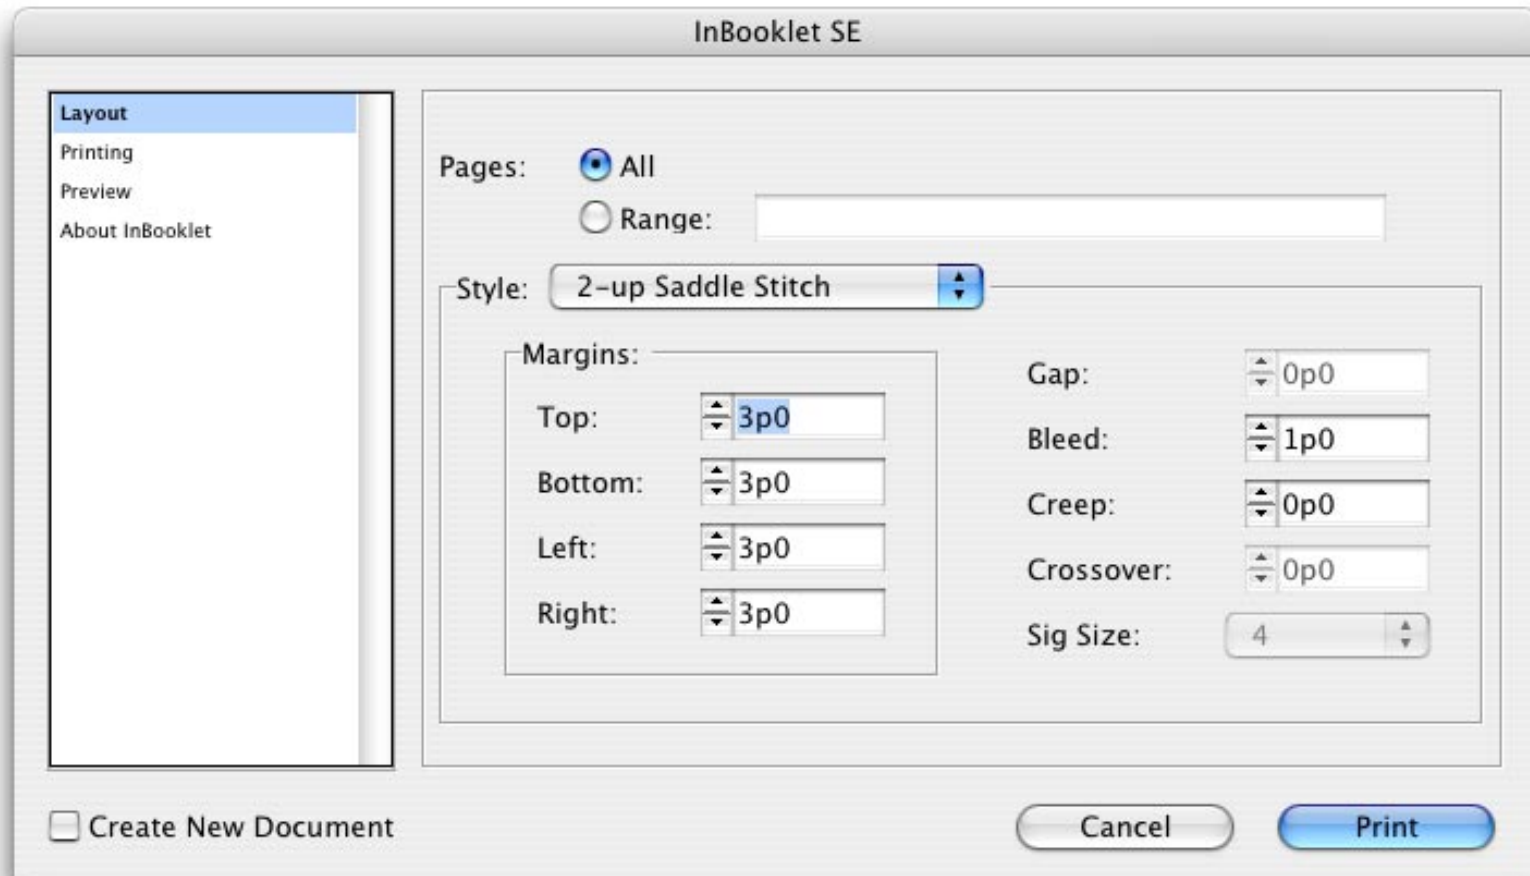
InBooklet SE

Layout
Printing
Preview
About InBooklet

Pages: All
Range:

Style: 2-up Saddle Stitch

Margins:
Top: 3p0
Bottom: 3p0
Left: 3p0
Right: 3p0

Gap: 0p0
Bleed: 1p0
Creep: 0p0
Crossover: 0p0
Sig Size: 4

Create New Document

Cancel
Print